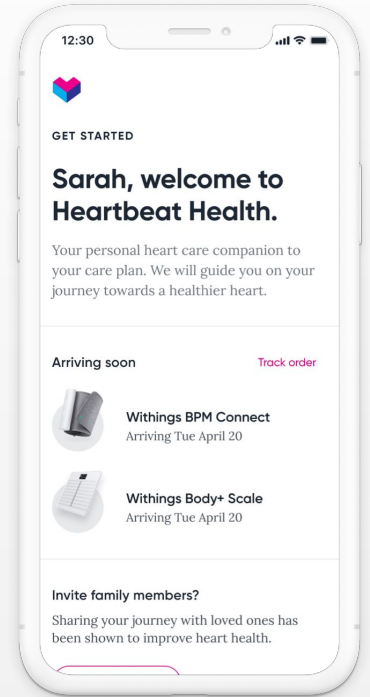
12:30

GET STARTED

Sarah, welcome to Heartbeat Health.

Your personal heart care companion to your care plan. We will guide you on your journey towards a healthier heart.

Arriving soon

Track order

Withings BPM Connect
Arriving Tue April 20

Withings Body+ Scale
Arriving Tue April 20

Invite family members?

Sharing your journey with loved ones has been shown to improve heart health.